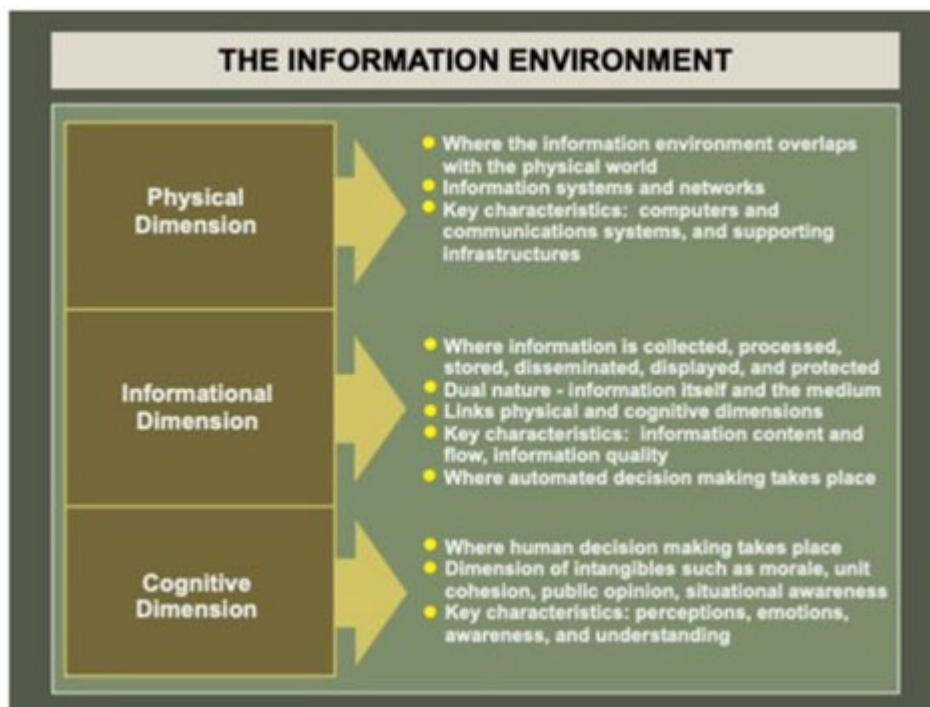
THE INFORMATION ENVIRONMENT

Physical Dimension

- Where the information environment overlaps with the physical world
- Information systems and networks
- Key characteristics: computers and communications systems, and supporting infrastructures

Informational Dimension

- Where information is collected, processed, stored, disseminated, displayed, and protected
- Dual nature - information itself and the medium
- Links physical and cognitive dimensions
- Key characteristics: information content and flow, information quality
- Where automated decision making takes place

Cognitive Dimension

- Where human decision making takes place
- Dimension of intangibles such as morale, unit cohesion, public opinion, situational awareness
- Key characteristics: perceptions, emotions, awareness, and understanding